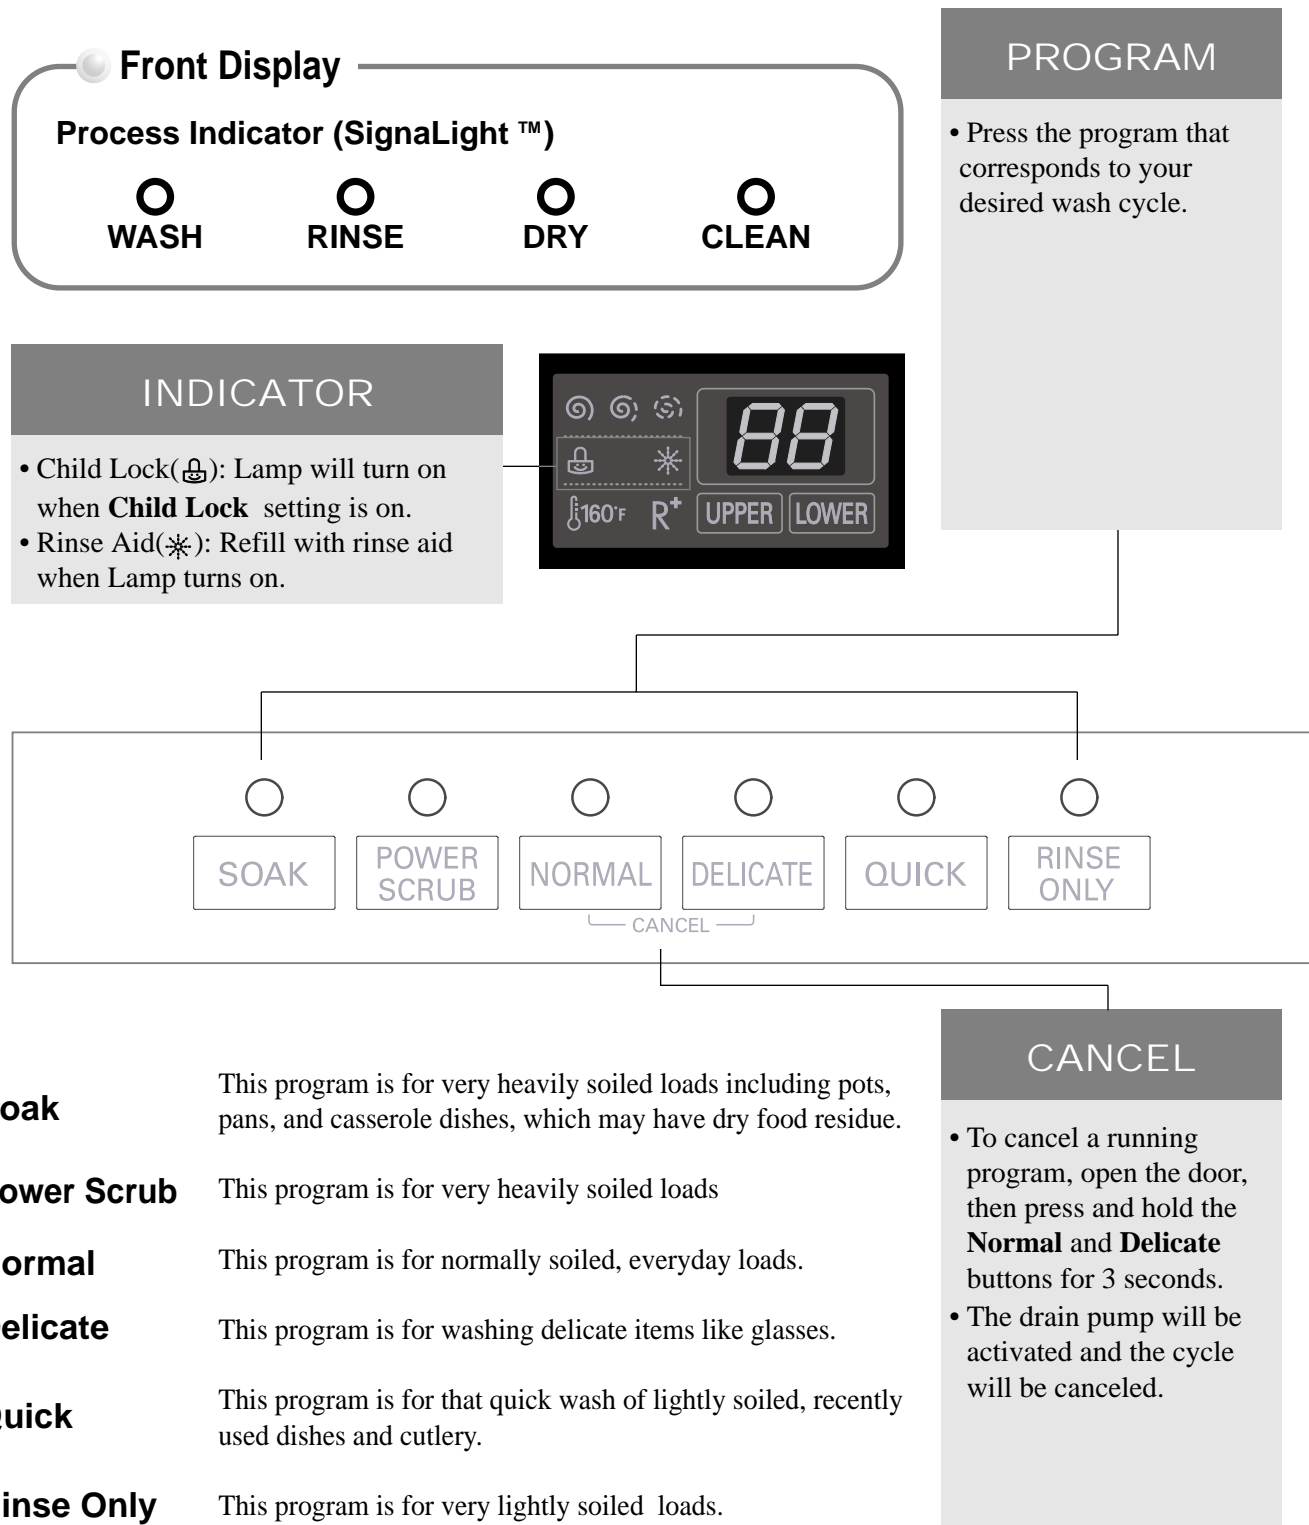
Front Display

Process Indicator (SignaLight ™)

WASH RINSE DRY CLEAN

PROGRAM

• Press the program that corresponds to your desired wash cycle.

INDICATOR

• Child Lock(): Lamp will turn on when **Child Lock** setting is on.
• Rinse Aid(): Refill with rinse aid when Lamp turns on.

88

160°F R⁺ UPPER LOWER

SOAK POWER SCRUB NORMAL DELICATE QUICK RINSE ONLY

CANCEL

CANCEL

• To cancel a running program, open the door, then press and hold the **Normal** and **Delicate** buttons for 3 seconds.
• The drain pump will be activated and the cycle will be canceled.

oak This program is for very heavily soiled loads including pots, pans, and casserole dishes, which may have dry food residue.

ower Scrub This program is for very heavily soiled loads

ormal This program is for normally soiled, everyday loads.

elicate This program is for washing delicate items like glasses.

uick This program is for that quick wash of lightly soiled, recently used dishes and cutlery.

inse Only This program is for very lightly soiled loads.